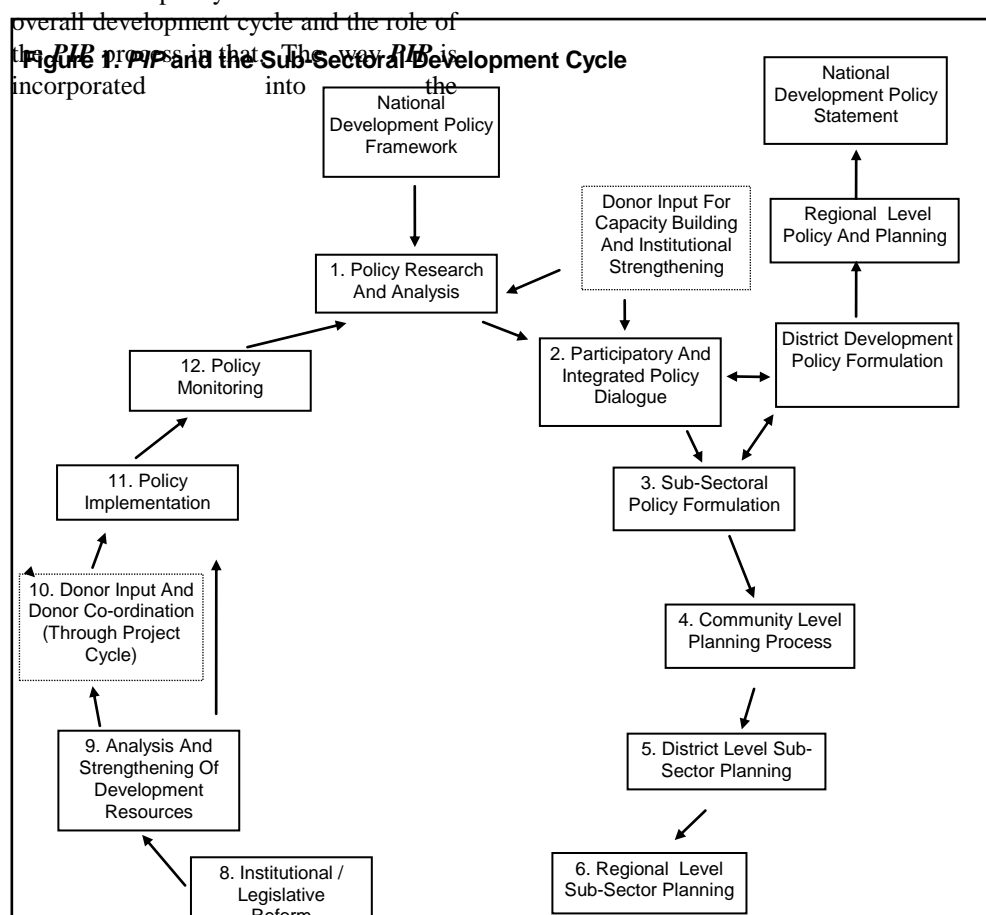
overall development cycle and the role of the *PIP* process in that. The way *PIP* is incorporated into the

**Figure 1: *PIP* and the Sub-Sectoral Development Cycle**

National Development Policy Framework

National Development Policy Statement

Regional Level Policy And Planning

Donor Input For Capacity Building And Institutional Strengthening

1. Policy Research And Analysis

District Development Policy Formulation

12. Policy Monitoring

2. Participatory And Integrated Policy Dialogue

11. Policy Implementation

3. Sub-Sectoral Policy Formulation

10. Donor Input And Donor Co-ordination (Through Project Cycle)

4. Community Level Planning Process

9. Analysis And Strengthening Of Development Resources

5. District Level Sub-Sector Planning

8. Institutional / Legislative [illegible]

6. Regional Level Sub-Sector Planning